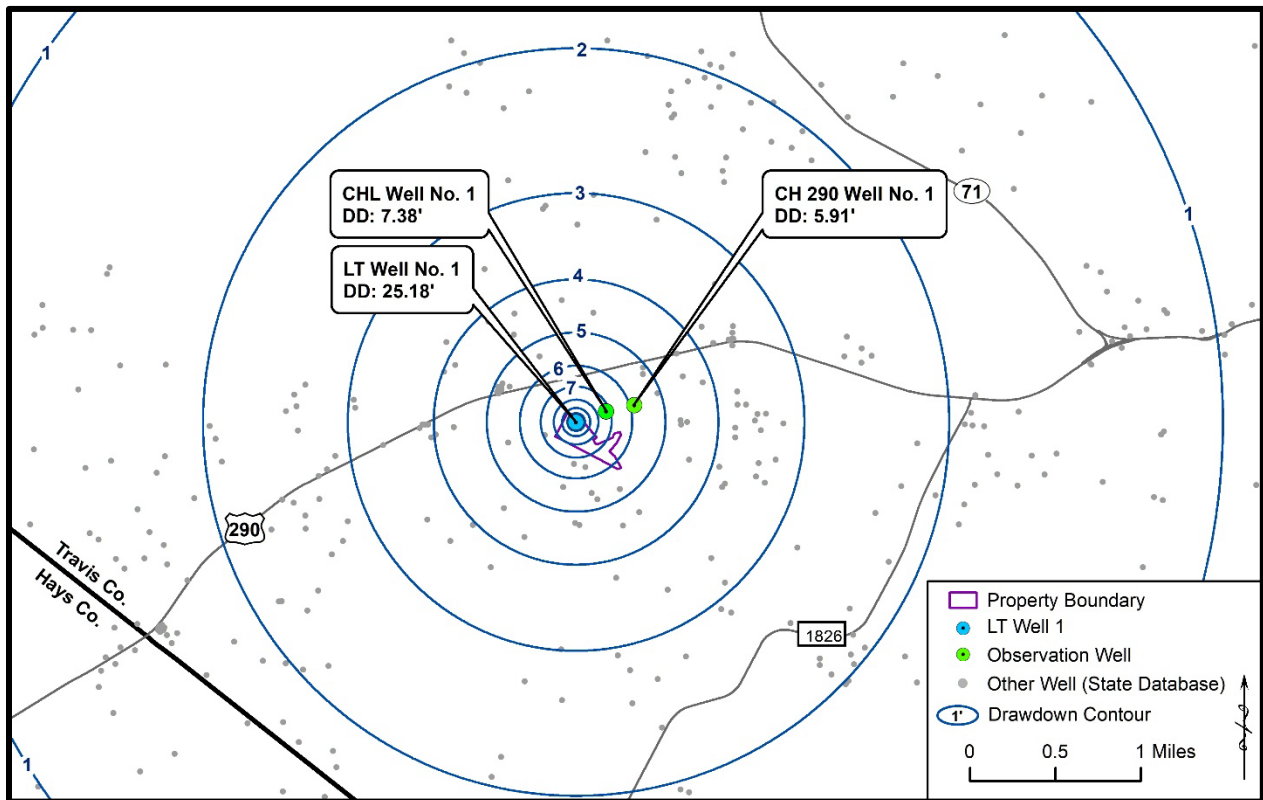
1
2
CHL Well No. 1
DD: 7.38'
3
CH 290 Well No. 1
DD: 5.91'
71
1
LT Well No. 1
DD: 25.18'
4
5
6
7
290
Travis Co.
Hays Co.
1826
1

Property Boundary
LT Well 1
Observation Well
Other Well (State Database)
1' Drawdown Contour
0 0.5 1 Miles